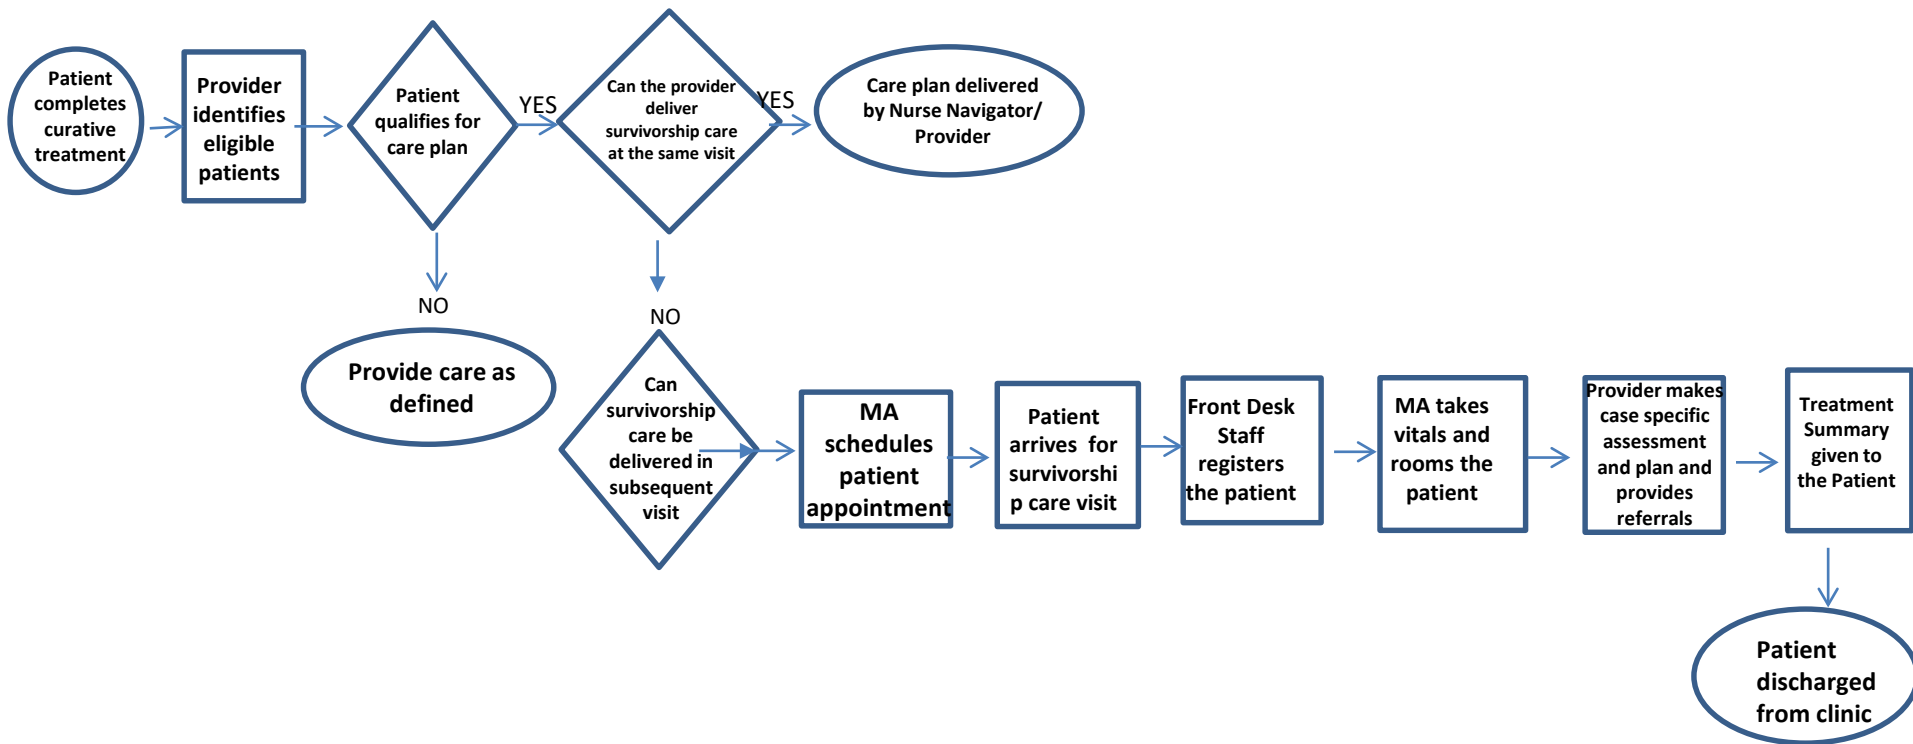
Patient completes curative treatment

Provider identifies eligible patients

Patient qualifies for care plan

YES

Can the provider deliver survivorship care at the same visit

YES

Care plan delivered by Nurse Navigator/ Provider

NO

Provide care as defined

NO

Can survivorship care be delivered in subsequent visit

MA schedules patient appointment

Patient arrives for survivorship care visit

Front Desk Staff registers the patient

MA takes vitals and rooms the patient

Provider makes case specific assessment and plan and provides referrals

Treatment Summary given to the Patient

Patient discharged from clinic